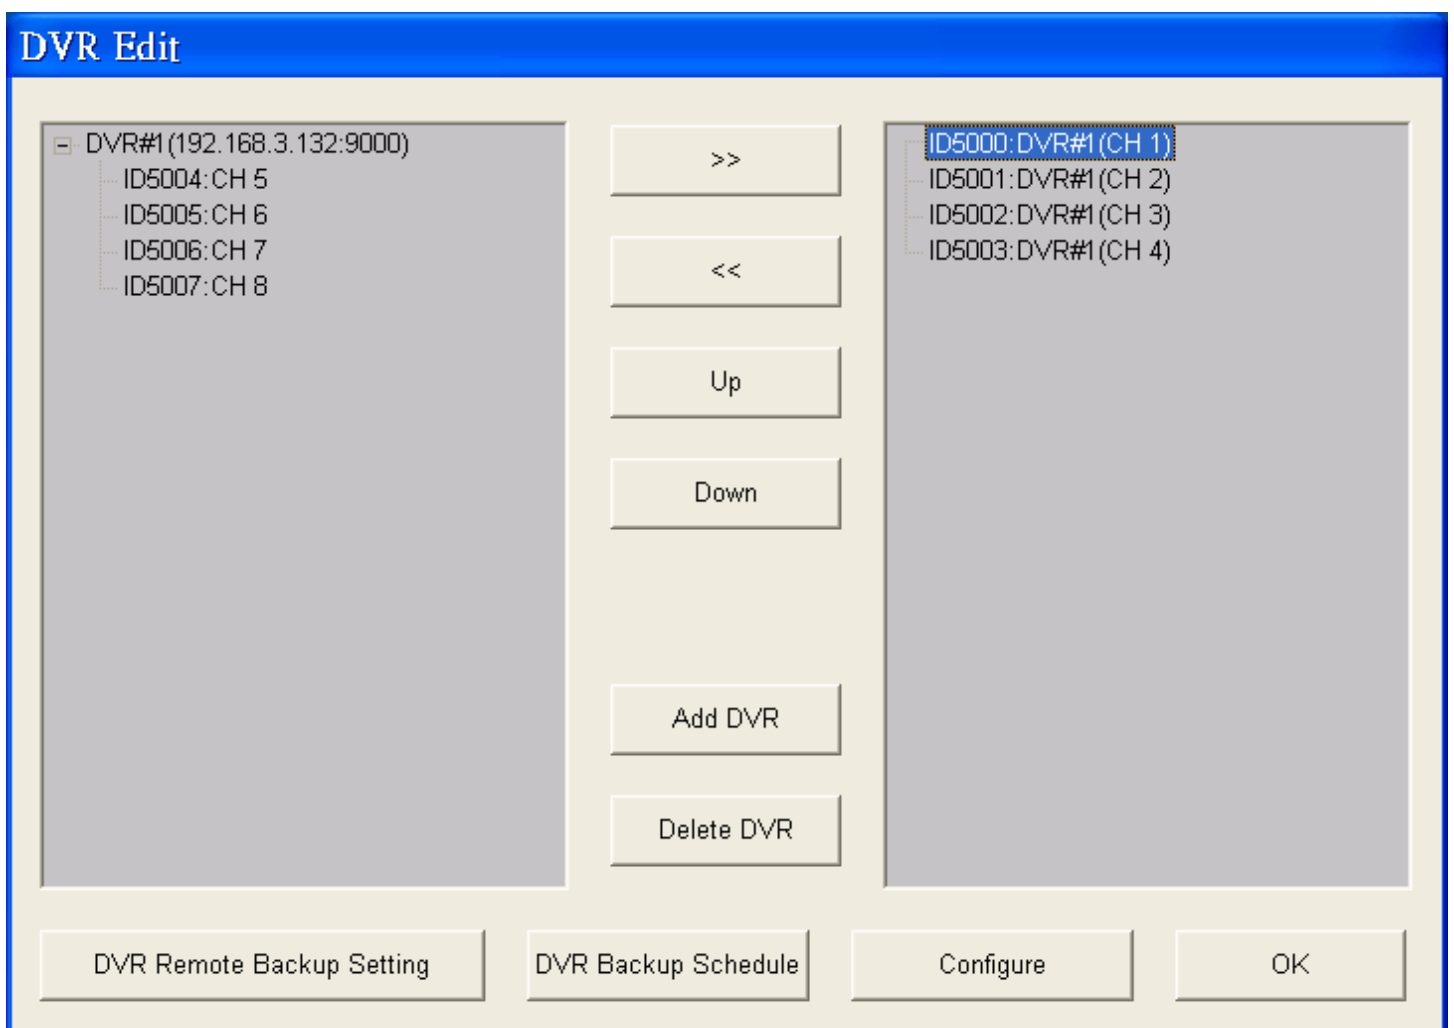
DVR Edit

DVR#1(192.168.3.132:9000)
ID5004:CH 5
ID5005:CH 6
ID5006:CH 7
ID5007:CH 8

>>

<<

Up

Down

Add DVR

Delete DVR

ID5000:DVR#1(CH 1)
ID5001:DVR#1(CH 2)
ID5002:DVR#1(CH 3)
ID5003:DVR#1(CH 4)

DVR Remote Backup Setting

DVR Backup Schedule

Configure

OK